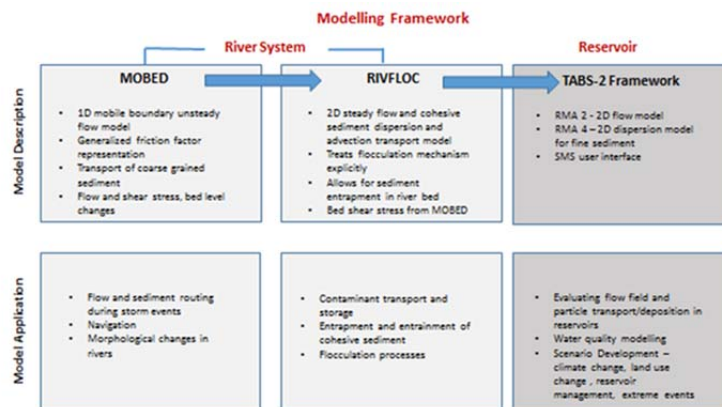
Modelling Framework

River System

Reservoir

Model Description

MOBED

- 1D mobile boundary unsteady flow model
- Generalized friction factor representation
- Transport of coarse grained sediment
- Flow and shear stress, bed level changes

RIVFLOC

- 2D steady flow and cohesive sediment dispersion and advection transport model
- Treats flocculation mechanism explicitly
- Allows for sediment entrapment in river bed
- Bed shear stress from MOBED

TABS-2 Framework

- RMA 2 - 2D flow model
- RMA 4 – 2D dispersion model for fine sediment
- SMS user interface

Model Application

- Flow and sediment routing during storm events
- Navigation
- Morphological changes in rivers

- Contaminant transport and storage
- Entrapment and entrainment of cohesive sediment
- Flocculation processes

- Evaluating flow field and particle transport/deposition in reservoirs
- Water quality modelling
- Scenario Development – climate change, land use change , reservoir management, extreme events